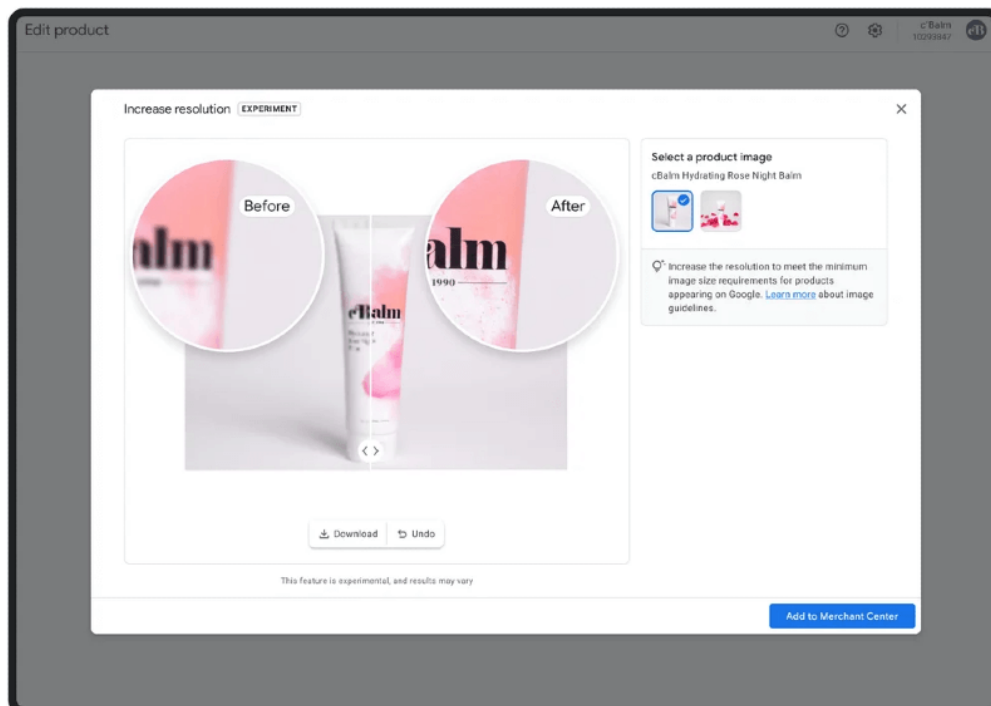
Edit product

c'Balm
10293847

Increase resolution EXPERIMENT

Before

alm

cBalm

After

alm
1990

Select a product image
cBalm Hydrating Rose Night Balm

Increase the resolution to meet the minimum image size requirements for products appearing on Google. Learn more about image guidelines.

Download Undo

This feature is experimental, and results may vary

Add to Merchant Center